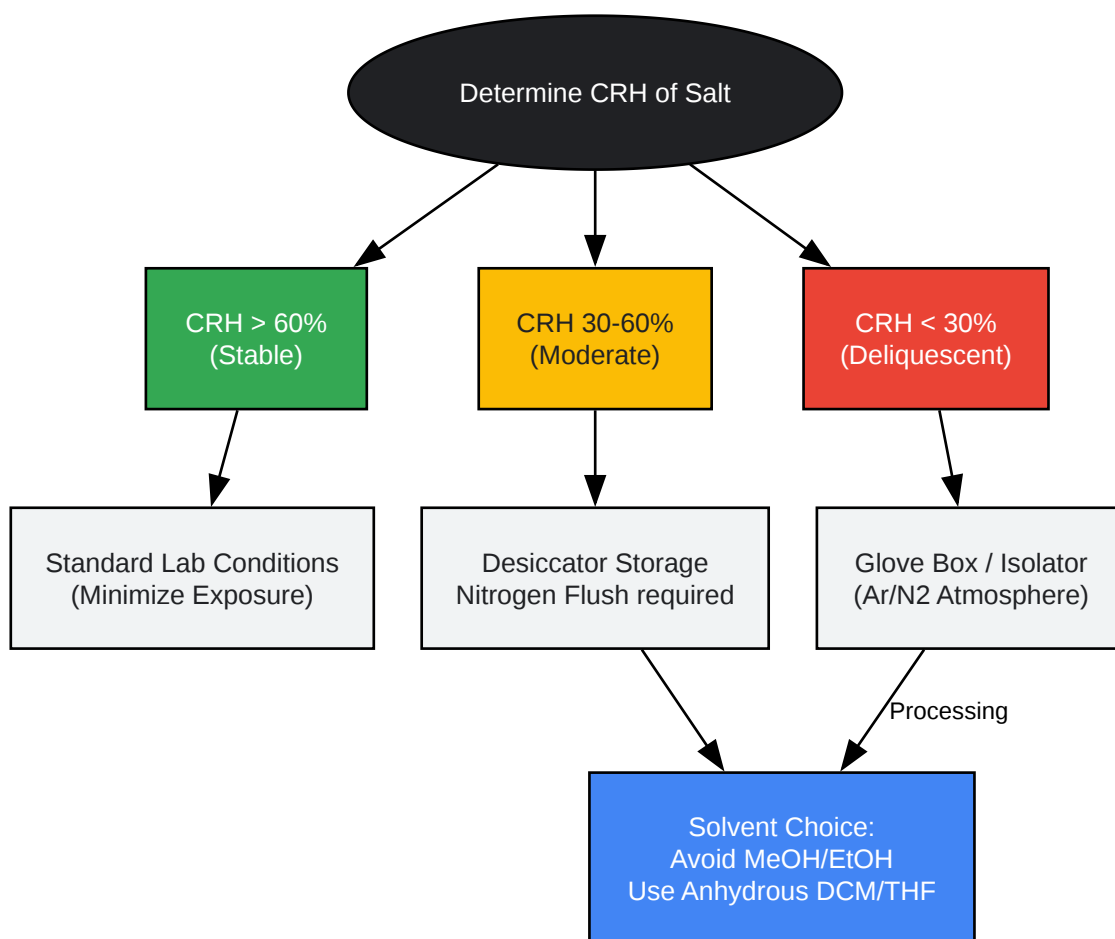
Determine CRH of Salt

CRH > 60%
(Stable)

CRH 30-60%
(Moderate)

CRH < 30%
(Deliquescent)

Standard Lab Conditions
(Minimize Exposure)

Desiccator Storage
Nitrogen Flush required

Glove Box / Isolator
(Ar/N2 Atmosphere)

Processing

Solvent Choice:
Avoid MeOH/EtOH
Use Anhydrous DCM/THF